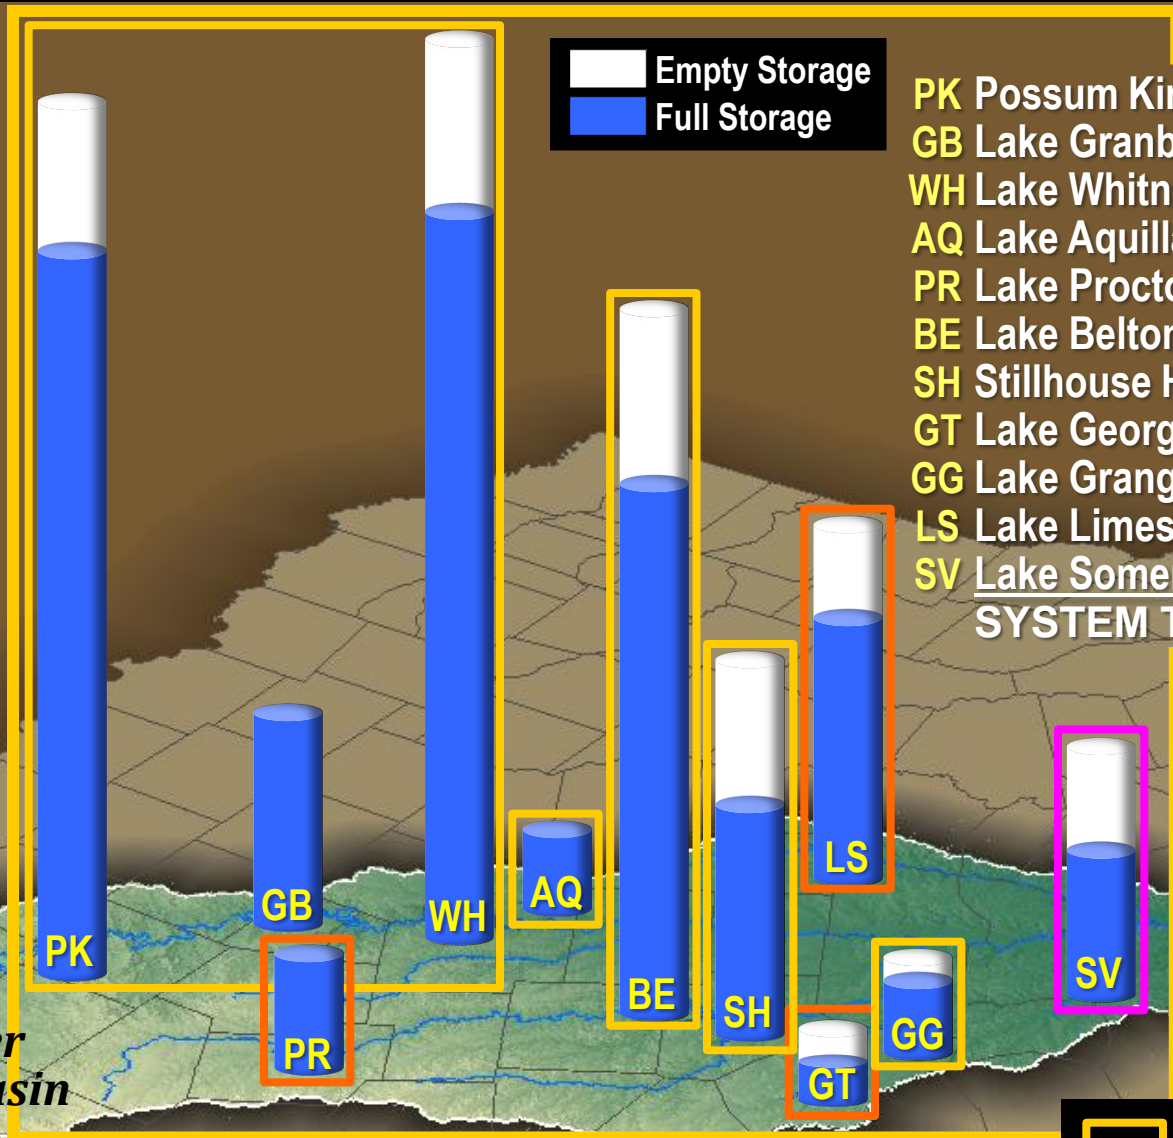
Empty Storage
Full Storage

PK Possum Kin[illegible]
GB Lake Granb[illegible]
WH Lake Whitn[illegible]
AQ Lake Aquill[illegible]
PR Lake Procto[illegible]
BE Lake Belton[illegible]
SH Stillhouse H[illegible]
GT Lake Georg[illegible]
GG Lake Grang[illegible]
LS Lake Limes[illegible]
SV Lake Some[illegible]
SYSTEM T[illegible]

PK
GB
WH
AQ
BE
SH
LS
PR
GT
GG
SV

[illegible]r
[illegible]sin